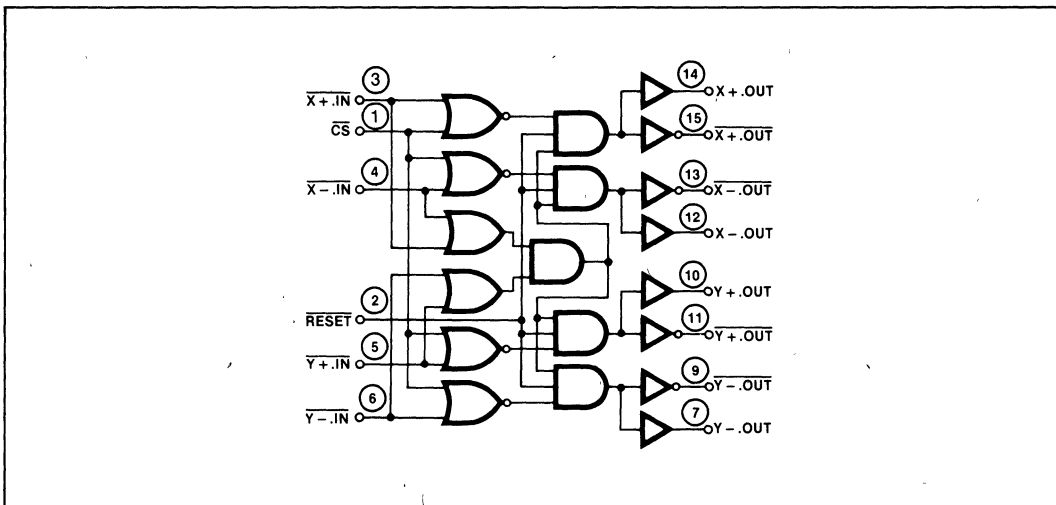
3
$\overline{X+.IN}$
1
$\overline{CS}$
4
$\overline{X-.IN}$
2
$\overline{RESET}$
5
$\overline{Y+.IN}$
6
$\overline{Y-.IN}$
14
X + .OUT
15
$\overline{X+.OUT}$
13
$\overline{X-.OUT}$
12
X − .OUT
10
Y + .OUT
11
$\overline{Y+.OUT}$
9
$\overline{Y-.OUT}$
7
Y − .OUT